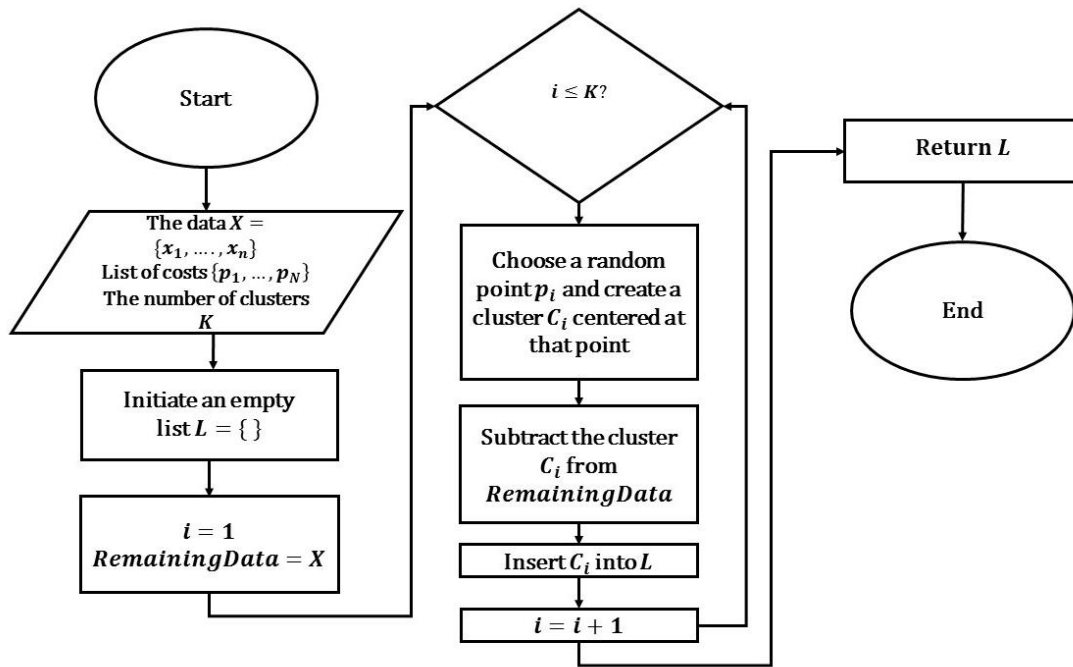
Start

The data $X = \{x_1, \ldots., x_n\}$
List of costs $\{p_1, \ldots, p_N\}$
The number of clusters $K$

Initiate an empty list $L = \{\}$

$i = 1$
$RemainingData = X$

$i \leq K$?

Choose a random point $p_i$ and create a cluster $C_i$ centered at that point

Subtract the cluster $C_i$ from $RemainingData$

Insert $C_i$ into $L$

$i = i + 1$

Return $L$

End